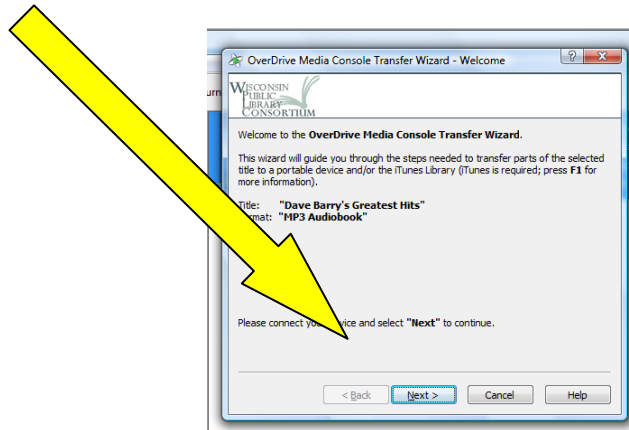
urn

OverDrive Media Console Transfer Wizard - Welcome

?

X

WISCONSIN PUBLIC LIBRARY CONSORTIUM

Welcome to the **OverDrive Media Console Transfer Wizard**.

This wizard will guide you through the steps needed to transfer parts of the selected title to a portable device and/or the iTunes Library (iTunes is required; press **F1** for more information).

Title: **"Dave Barry's Greatest Hits"**
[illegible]rmat: **"MP3 Audiobook"**

Please connect yo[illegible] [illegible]vice and select **"Next"** to continue.

< Back

Next >

Cancel

Help